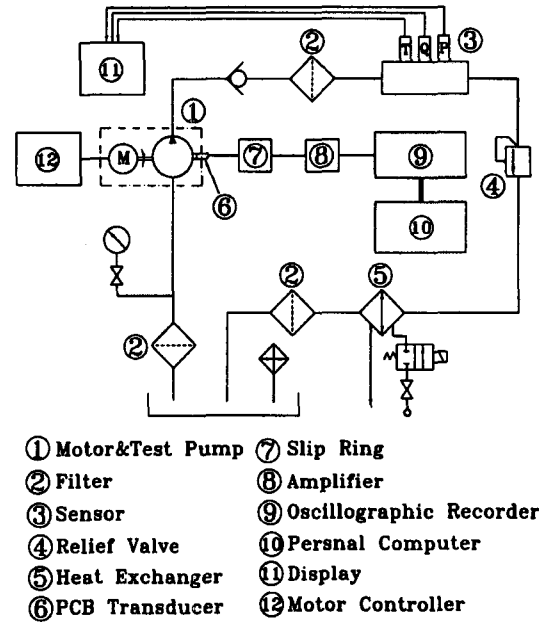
⑪

②

T Q P ③

①

⑫ M

⑦ ⑧ ⑨

④

⑥

⑩

② ⑤

②

① Motor&Test Pump ⑦ Slip Ring
② Filter ⑧ Amplifier
③ Sensor ⑨ Oscillographic Recorder
④ Relief Valve ⑩ Persnal Computer
⑤ Heat Exchanger ⑪ Display
⑥ PCB Transducer ⑫ Motor Controller